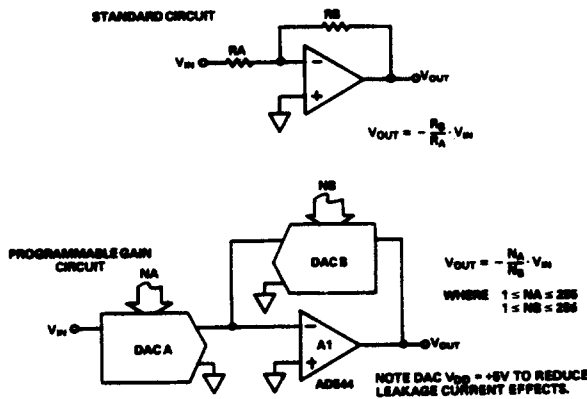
STANDARD CIRCUIT

RB

RA

$V_{IN}$

−

+

$V_{OUT}$

$V_{OUT} = -\frac{R_B}{R_A} \cdot V_{IN}$

NB

PROGRAMMABLE GAIN CIRCUIT

DAC B

NA

$V_{OUT} = -\frac{N_A}{N_B} \cdot V_{IN}$

WHERE $1 \leq NA \leq 255$
$1 \leq NB \leq 255$

$V_{IN}$

DAC A

−

+

A1

AD544

$V_{OUT}$

NOTE DAC $V_{DD}$ = +5V TO REDUCE LEAKAGE CURRENT EFFECTS.